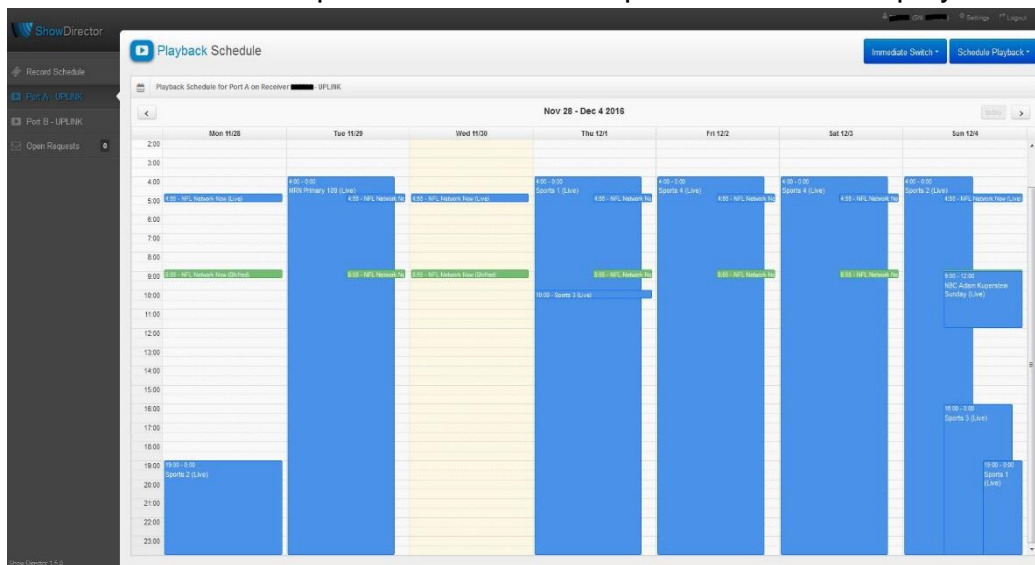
ShowDirector

Record Schedule
Port A - UPLINK
Port B - UPLINK
Open Requests 0

Show Director 1.5.0

Playback Schedule

Immediate Switch ▾
Schedule Playback ▾

Settings Logout

Playback Schedule for Port A on Receiver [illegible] - UPLINK

<
Nov 28 - Dec 4 2016
today >

| | Mon 11/28 | Tue 11/29 | Wed 11/30 | Thu 12/1 | Fri 12/2 | Sat 12/3 | Sun 12/4 |
|---|---|---|---|---|---|---|---|
| 2:00 | | | | | | | |
| 3:00 | | | | | | | |
| 4:00 | | 4:00 - 0:00 MRN Primary 109 (Live) | | 4:00 - 0:00 Sports 1 (Live) | 4:00 - 0:00 Sports 4 (Live) | 4:00 - 0:00 Sports 4 (Live) | 4:00 - 0:00 Sports 2 (Live) |
| 5:00 | 4:55 - NFL Network Now (Live) | 4:55 - NFL Network No | 4:55 - NFL Network Now (Live) | 4:55 - NFL Network No | 4:55 - NFL Network No | 4:55 - NFL Network No | 4:55 - NFL Network Now (Live) |
| 6:00 | | | | | | | |
| 7:00 | | | | | | | |
| 8:00 | | | | | | | |
| 9:00 | 8:55 - NFL Network Now (Shifted) | 8:55 - NFL Network No | 8:55 - NFL Network Now (Shifted) | 8:55 - NFL Network No | 8:55 - NFL Network No | 8:55 - NFL Network No | 9:00 - 12:00 NBC Adam Kuperstein Sunday (Live) |
| 10:00 | | | | 10:00 - Sports 3 (Live) | | | |
| 11:00 | | | | | | | |
| 12:00 | | | | | | | |
| 13:00 | | | | | | | |
| 14:00 | | | | | | | |
| 15:00 | | | | | | | |
| 16:00 | | | | | | | 16:00 - 0:00 Sports 3 (Live) |
| 17:00 | | | | | | | |
| 18:00 | | | | | | | |
| 19:00 | 19:00 - 0:00 Sports 2 (Live) | | | | | | 19:00 - 0:00 Sports 1 (Live) |
| 20:00 | | | | | | | |
| 21:00 | | | | | | | |
| 22:00 | | | | | | | |
| 23:00 | | | | | | | |